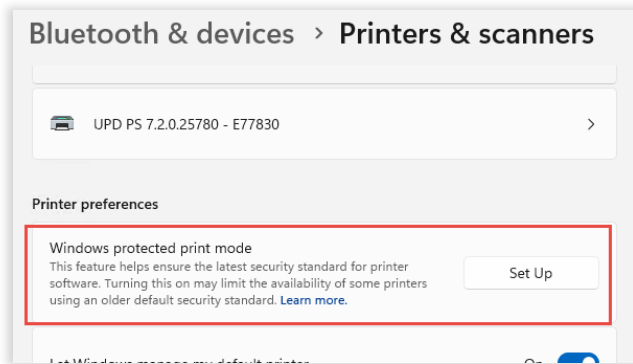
Bluetooth & devices > Printers & scanners

UPD PS 7.2.0.25780 - E77830

Printer preferences

Windows protected print mode
This feature helps ensure the latest security standard for printer software. Turning this on may limit the availability of some printers using an older default security standard. Learn more.

Set Up

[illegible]